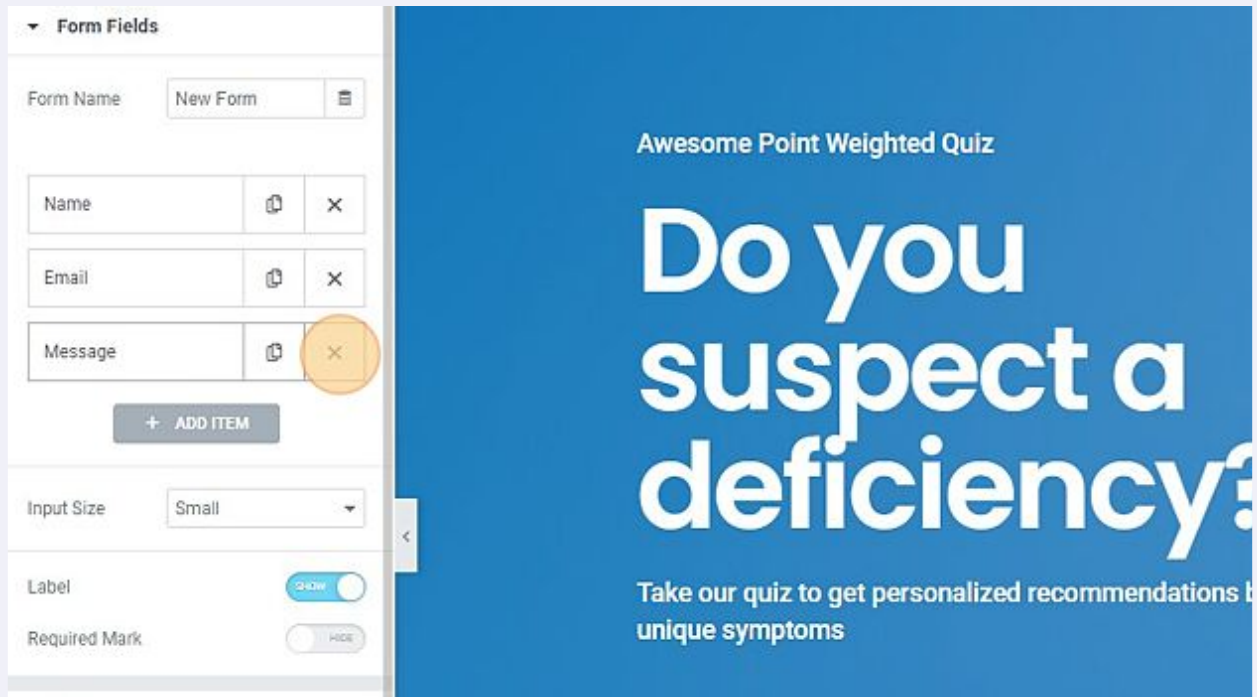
Form Fields

Form Name New Form

Name

Email

Message

+ ADD ITEM

Input Size Small

Label SHOW

Required Mark HIDE

Awesome Point Weighted Quiz

Do you suspect a deficiency

Take our quiz to get personalized recommendations b unique symptoms